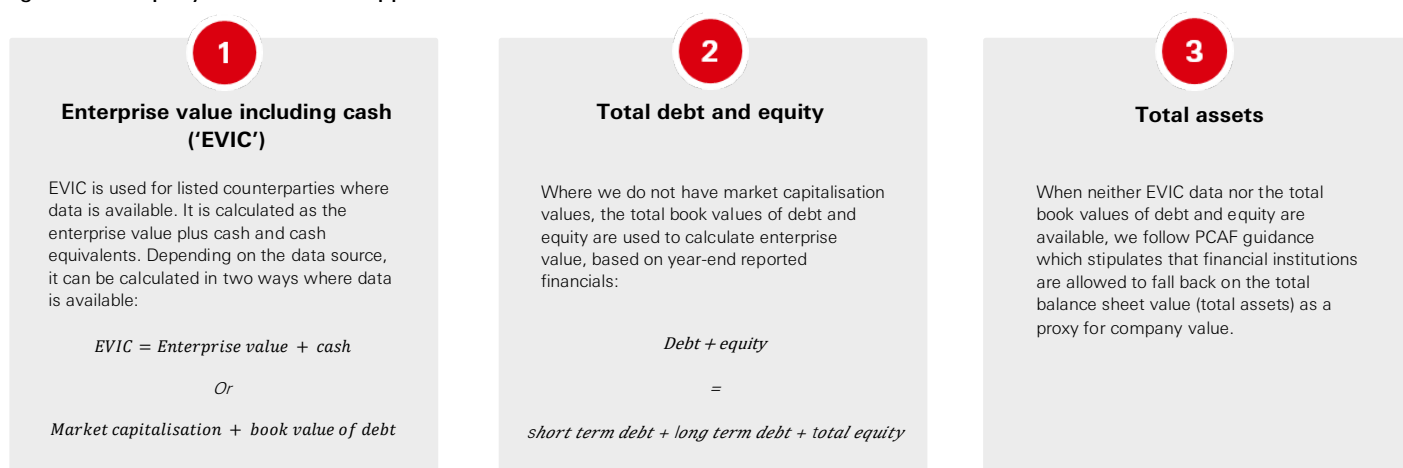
1

Enterprise value including cash ('EVIC')

EVIC is used for listed counterparties where data is available. It is calculated as the enterprise value plus cash and cash equivalents. Depending on the data source, it can be calculated in two ways where data is available:

$EVIC = Enterprise\ value\ +\ cash$

Or

$Market\ capitalisation\ +\ book\ value\ of\ debt$

2

Total debt and equity

Where we do not have market capitalisation values, the total book values of debt and equity are used to calculate enterprise value, based on year-end reported financials:

$Debt + equity$

$=$

$short\ term\ debt + long\ term\ debt + total\ equity$

3

Total assets

When neither EVIC data nor the total book values of debt and equity are available, we follow PCAF guidance which stipulates that financial institutions are allowed to fall back on the total balance sheet value (total assets) as a proxy for company value.